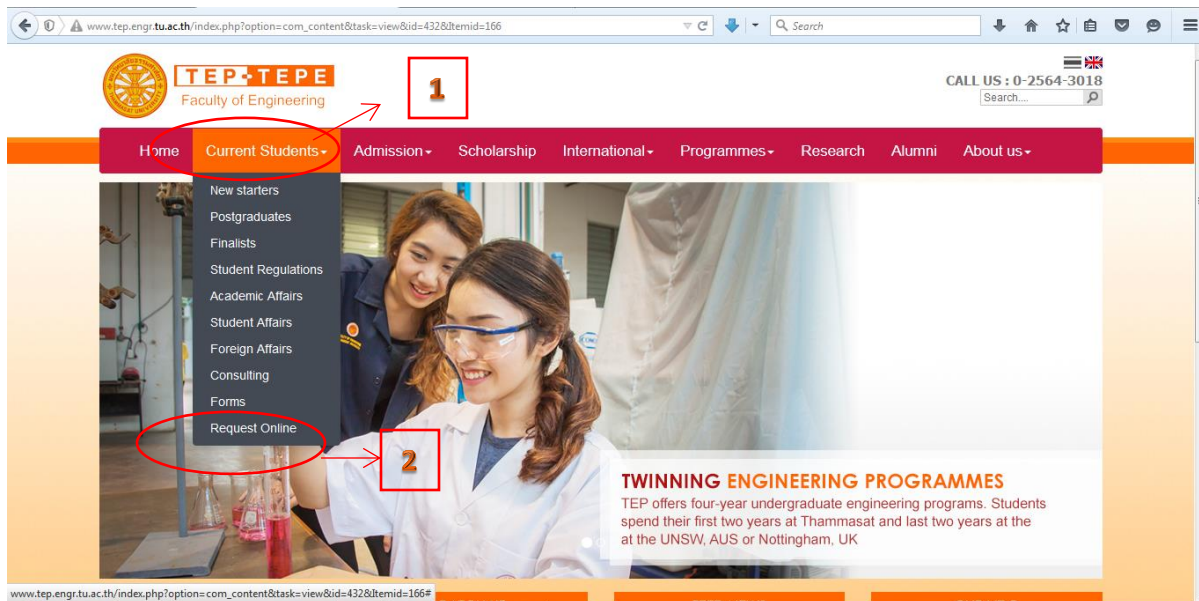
www.tep.engr.tu.ac.th/index.php?option=com_content&task=view&id=432&Itemid=166

Search

TEP-TEPE
Faculty of Engineering

1

CALL US : 0-2564-3018
Search....

Home Current Students Admission Scholarship International Programmes Research Alumni About us

New starters
Postgraduates
Finalists
Student Regulations
Academic Affairs
Student Affairs
Foreign Affairs
Consulting
Forms
Request Online

2

TWINNING ENGINEERING PROGRAMMES
TEP offers four-year undergraduate engineering programs. Students spend their first two years at Thammasat and last two years at the at the UNSW, AUS or Nottingham, UK

www.tep.engr.tu.ac.th/index.php?option=com_content&task=view&id=432&Itemid=166#